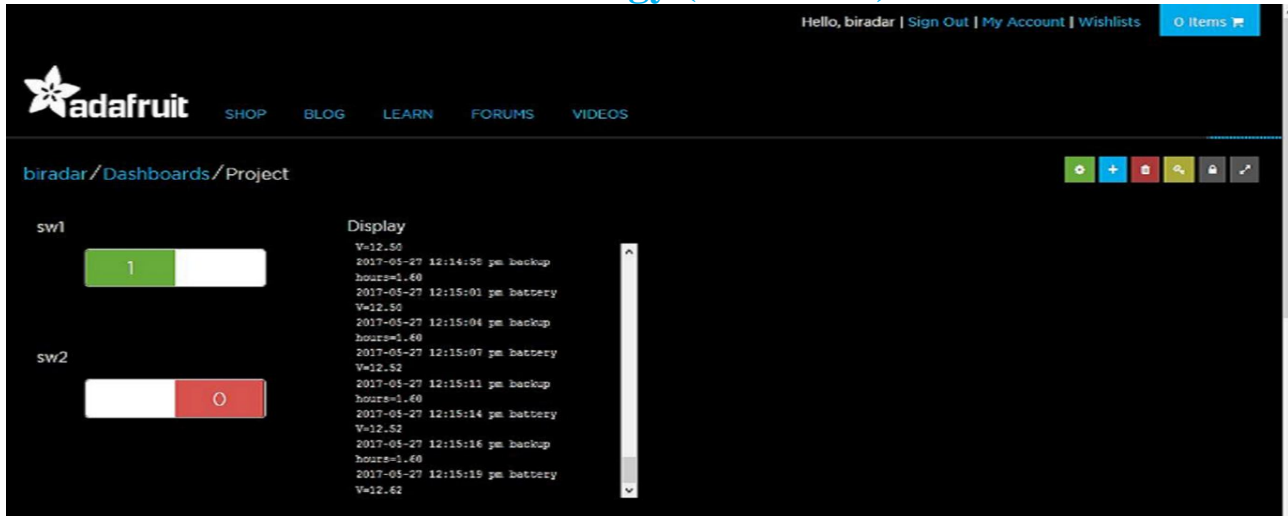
Hello, biradar | Sign Out | My Account | Wishlists

0 Items

adafruit

SHOP BLOG LEARN FORUMS VIDEOS

biradar/Dashboards/Project

sw1

1

sw2

0

Display

V=12.50
2017-05-27 12:14:58 pm backup hours=1.60
2017-05-27 12:15:01 pm battery V=12.50
2017-05-27 12:15:04 pm backup hours=1.60
2017-05-27 12:15:07 pm battery V=12.52
2017-05-27 12:15:11 pm backup hours=1.60
2017-05-27 12:15:14 pm battery V=12.52
2017-05-27 12:15:16 pm backup hours=1.60
2017-05-27 12:15:19 pm battery V=12.62